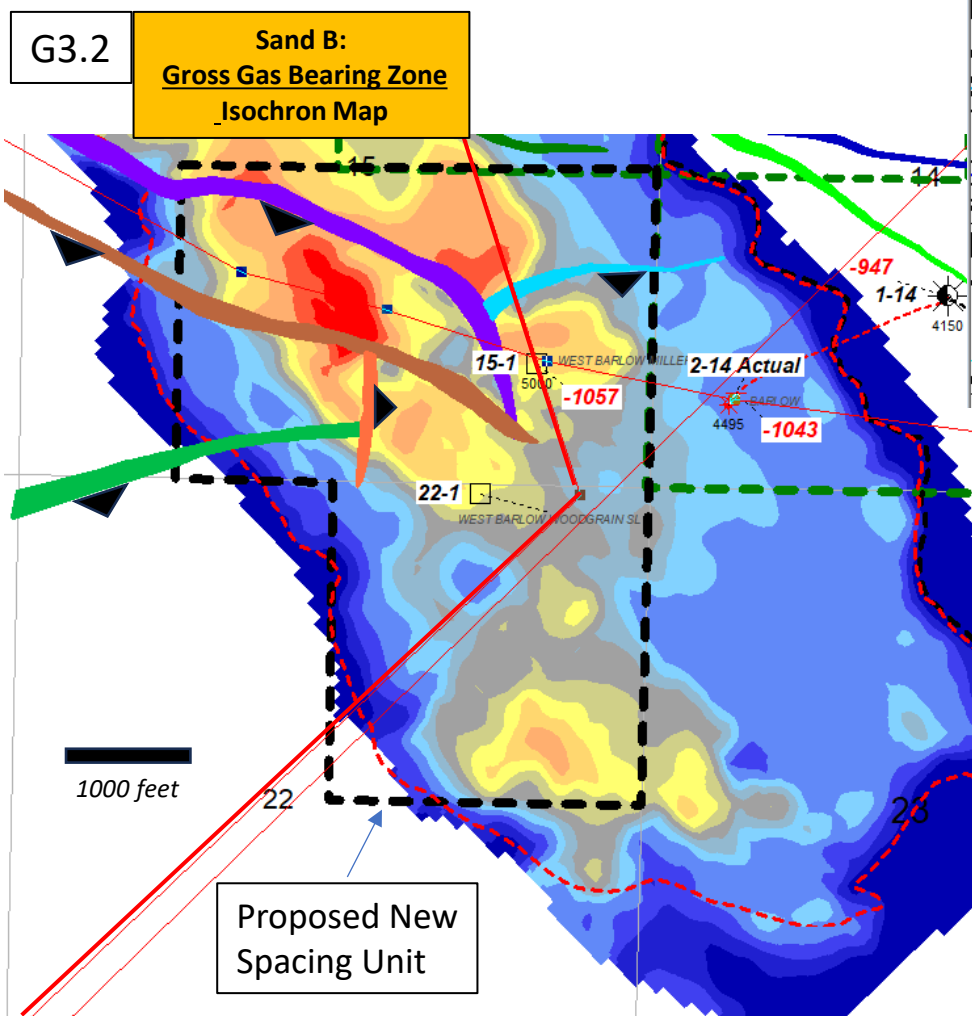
G3.2

Sand B:
Gross Gas Bearing Zone
Isochron Map

15

14

-947

1-14

4150

15-1

WEST BARLOW MILLE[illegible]

5000

-1057

2-14 Actual

BARLOW

4495

-1043

22-1

WEST BARLOW WOODGRAIN SL

1000 feet

22

23

Proposed New Spacing Unit